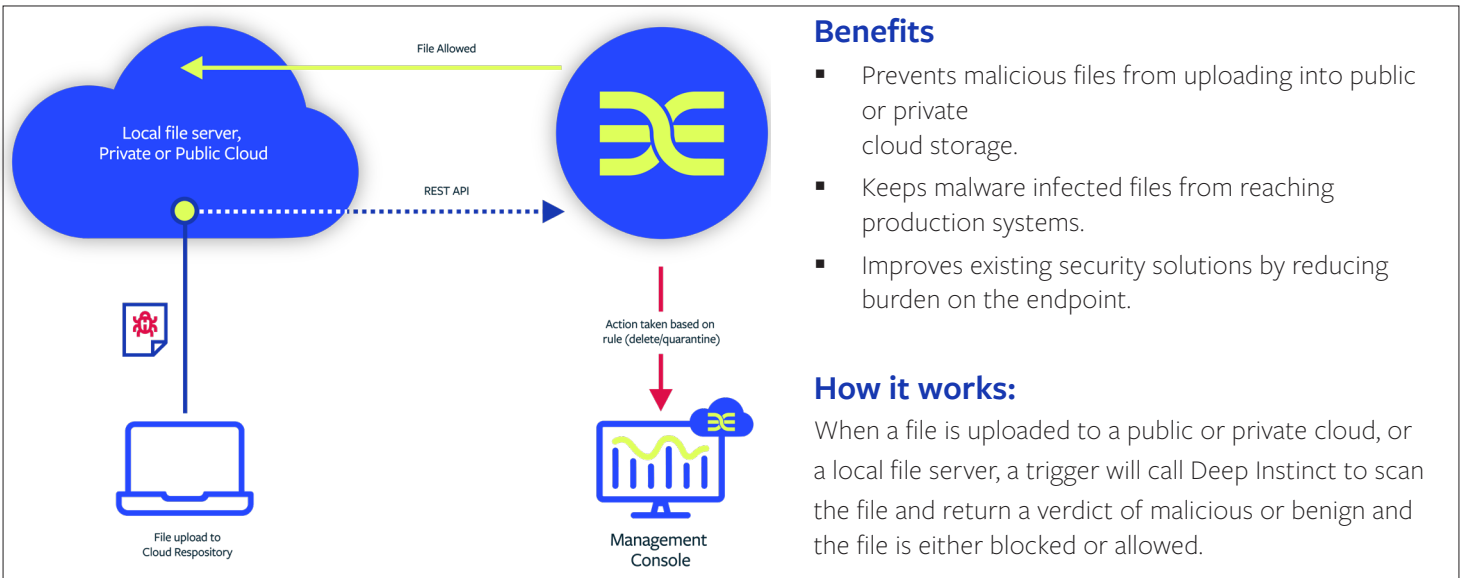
File Allowed

Local file server, Private or Public Cloud

REST API

Action taken based on rule (delete/quarantine)

File upload to Cloud Respository

Management Console

Benefits

- Prevents malicious files from uploading into public or private cloud storage.
- Keeps malware infected files from reaching production systems.
- Improves existing security solutions by reducing burden on the endpoint.

How it works:

When a file is uploaded to a public or private cloud, or a local file server, a trigger will call Deep Instinct to scan the file and return a verdict of malicious or benign and the file is either blocked or allowed.